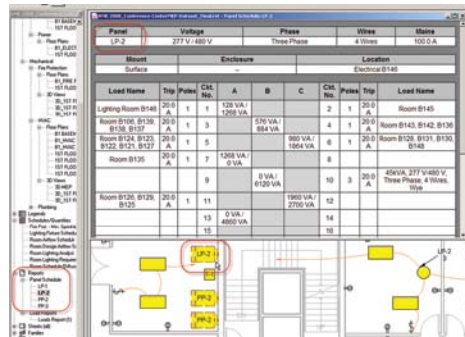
RME_2008_Conference Center.RVT Default_Shaded - Panel Schedule LP-2

| Panel | Voltage | Phase | Wires | Mains |
|---|---|---|---|---|
| LP-2 | 277 V / 480 V | Three Phase | 4 Wires | 100.0 A |

| Mount | Enclosure | Location |
|---|---|---|
| Surface | -- | Electrical B146 |

| Load Name | Trip | Poles | Ckt. No. | A | B | C | Ckt. No. | Poles | Trip | Load Name |
|---|---|---|---|---|---|---|---|---|---|---|
| Lighting Room B146 | 20.0 A | 1 | 1 | 128 VA / 1268 VA | | | 2 | 1 | 20.0 A | Room B145 |
| Room B106, B139, B138, B137 | 20.0 A | 1 | 3 | | 576 VA / 884 VA | | 4 | 1 | 20.0 A | Room B143, B142, B136 |
| Room B124, B123, B122, B121, B127 | 20.0 A | 1 | 5 | | | 980 VA / 1864 VA | 6 | 1 | 20.0 A | Room B128, B131, B130, B148 |
| Room B135 | 20.0 A | 1 | 7 | 1268 VA / 0 VA | | | 8 | | | |
| | | | 9 | | 0 VA / 6120 VA | | 10 | 3 | 20.0 A | 45kVA, 277 V/480 V, Three Phase, 4 Wires, Wye |
| Room B120, B129, B125 | 20.0 A | 1 | 11 | | | 1960 VA / 2700 VA | 12 | | | |
| | | | 13 | 0 VA / 4800 VA | | | 14 | | | |
| | | | 15 | | | | 16 | | | |

LP-2
LP-2
PP-2
PP-2

Power
Floor Plans
B1 BASEM
1ST FLOO
B1 ELECT
1ST FLOO
Mechanical
Fire Protection
Floor Plans
B1 FIRE P
1ST FLOO
3D Views
3D_1ST FI
3D_B1 FI
HVAC
Floor Plans
B1 BASEM
1ST FLOO
B1 HVAC
1ST FLOO
3D Views
3D HEP
3D 1ST
3D B1 HV
Plumbing
Legends
Schedules/Quantities
Fire Prot - Mis Sprinkle
Lighting Fixture Schedu
Room Airflow Schedule
Room Design Airflow Sc
Room Lighting Analysis
Room Lighting Requir
Room Lighting Schedule
Reports
Panel Schedule
LP-1
LP-2
PP-1
PP-2
Load Reports
Loads Report (1)
Sheets (all)
Families